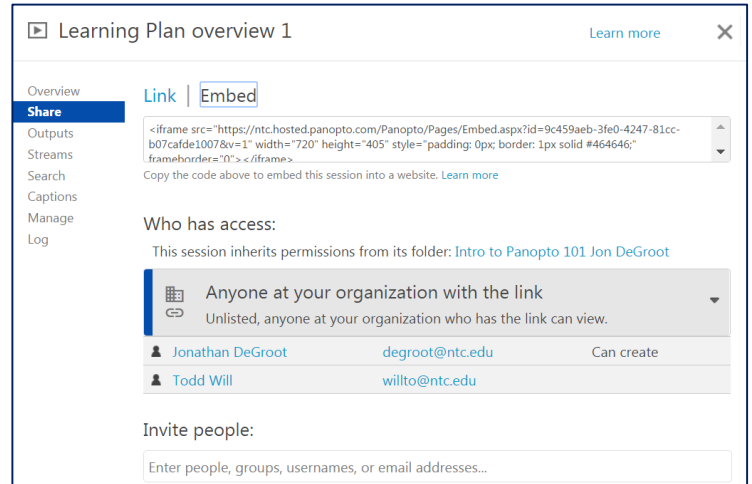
Learning Plan overview 1

Learn more

Overview
Share
Outputs
Streams
Search
Captions
Manage
Log

Link | Embed

<iframe src="https://ntc.hosted.panopto.com/Panopto/Pages/Embed.aspx?id=9c459aeb-3fe0-4247-81cc-b07cafde1007&v=1" width="720" height="405" style="padding: 0px; border: 1px solid #464646;" frameborder="0"></iframe>

Copy the code above to embed this session into a website. Learn more

Who has access:

This session inherits permissions from its folder: Intro to Panopto 101 Jon DeGroot

Anyone at your organization with the link
Unlisted, anyone at your organization who has the link can view.

| Jonathan DeGroot | degroot@ntc.edu | Can create |
|---|---|---|
| Todd Will | willto@ntc.edu | |

Invite people:

Enter people, groups, usernames, or email addresses...